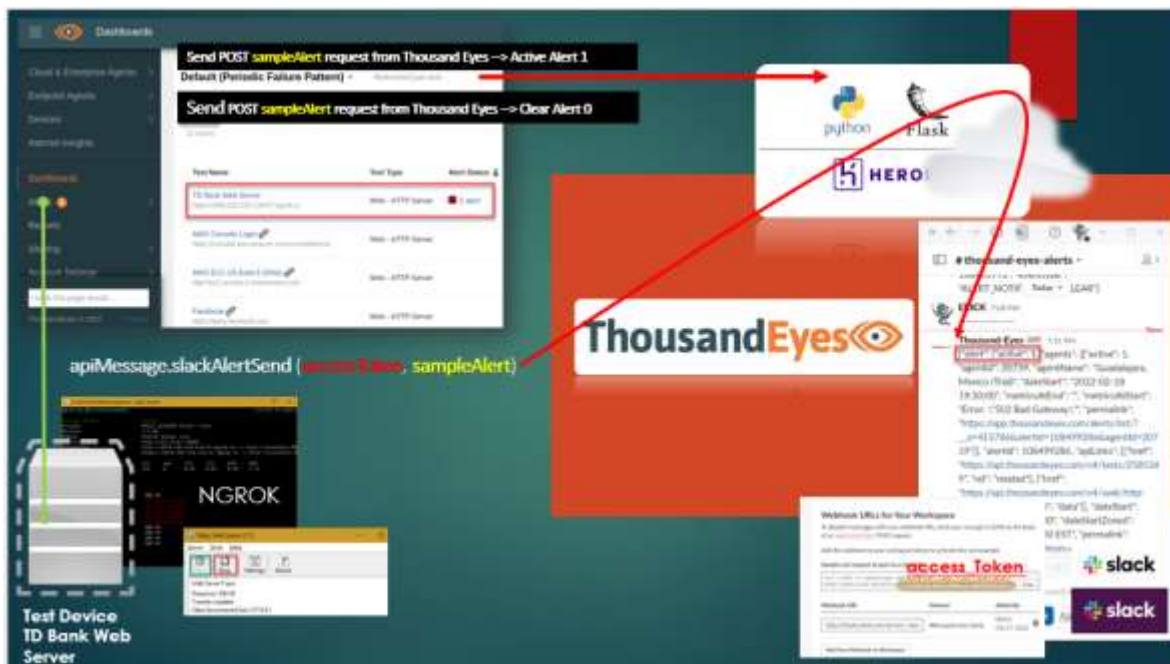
Dashboards

Send POST sampleAlert request from Thousand Eyes --> Active Alert 1

Default (Periodic Failure Pattern)

Send POST sampleAlert request from Thousand Eyes --> Clear Alert 0

Cloud & Enterprise Agents

Endpoint Agents

Devices

Internet Insights

Dashboards

Alerts

Reports

Sharing

Account Settings

Test Name

Test Type

Alert Status

TD Bank Web Server

Web - HTTP Server

1 alert

AWS Console Login

Web - HTTP Server

AWS EC2 US East-1 (Ohio)

Web - HTTP Server

Facebook

Web - HTTP Server

python

Flask

HERO

ThousandEyes

# thousand-eyes-alerts

ALERT_NOTIF

Today

CLEAR

Thousand Eyes

"alert": {"active": 1, "agents": [{"active": 1, "agentId": 30739, "agentName": "Guadalajara, Mexico (Trial)", "dateStart": "2022-02-18 19:30:00", "metricsAtEnd": "", "metricsAtStart": "Error: \"502 Bad Gateway\"", "permalink": "https://app.thousandeyes.com/alerts/list/?__a=41378alertId=106499286agentId=30739"}], "alertId": 106499286, "apiLinks": [{"href": "https://api.thousandeyes.com/v4/tests/2585349", "rel": "related"}, {"href": "https://api.thousandeyes.com/v4/web/http-

"data"}], "dateStart": "dateStartZoned":

EST", "permalink":

apiMessage.slackAlertSend (access Token, sampleAlert)

NGROK

Test Device
TD Bank Web
Server

Webhook URLs for Your Workspace

access_Token

Webhook URL

slack

slack

Add New Webhook to Workspace